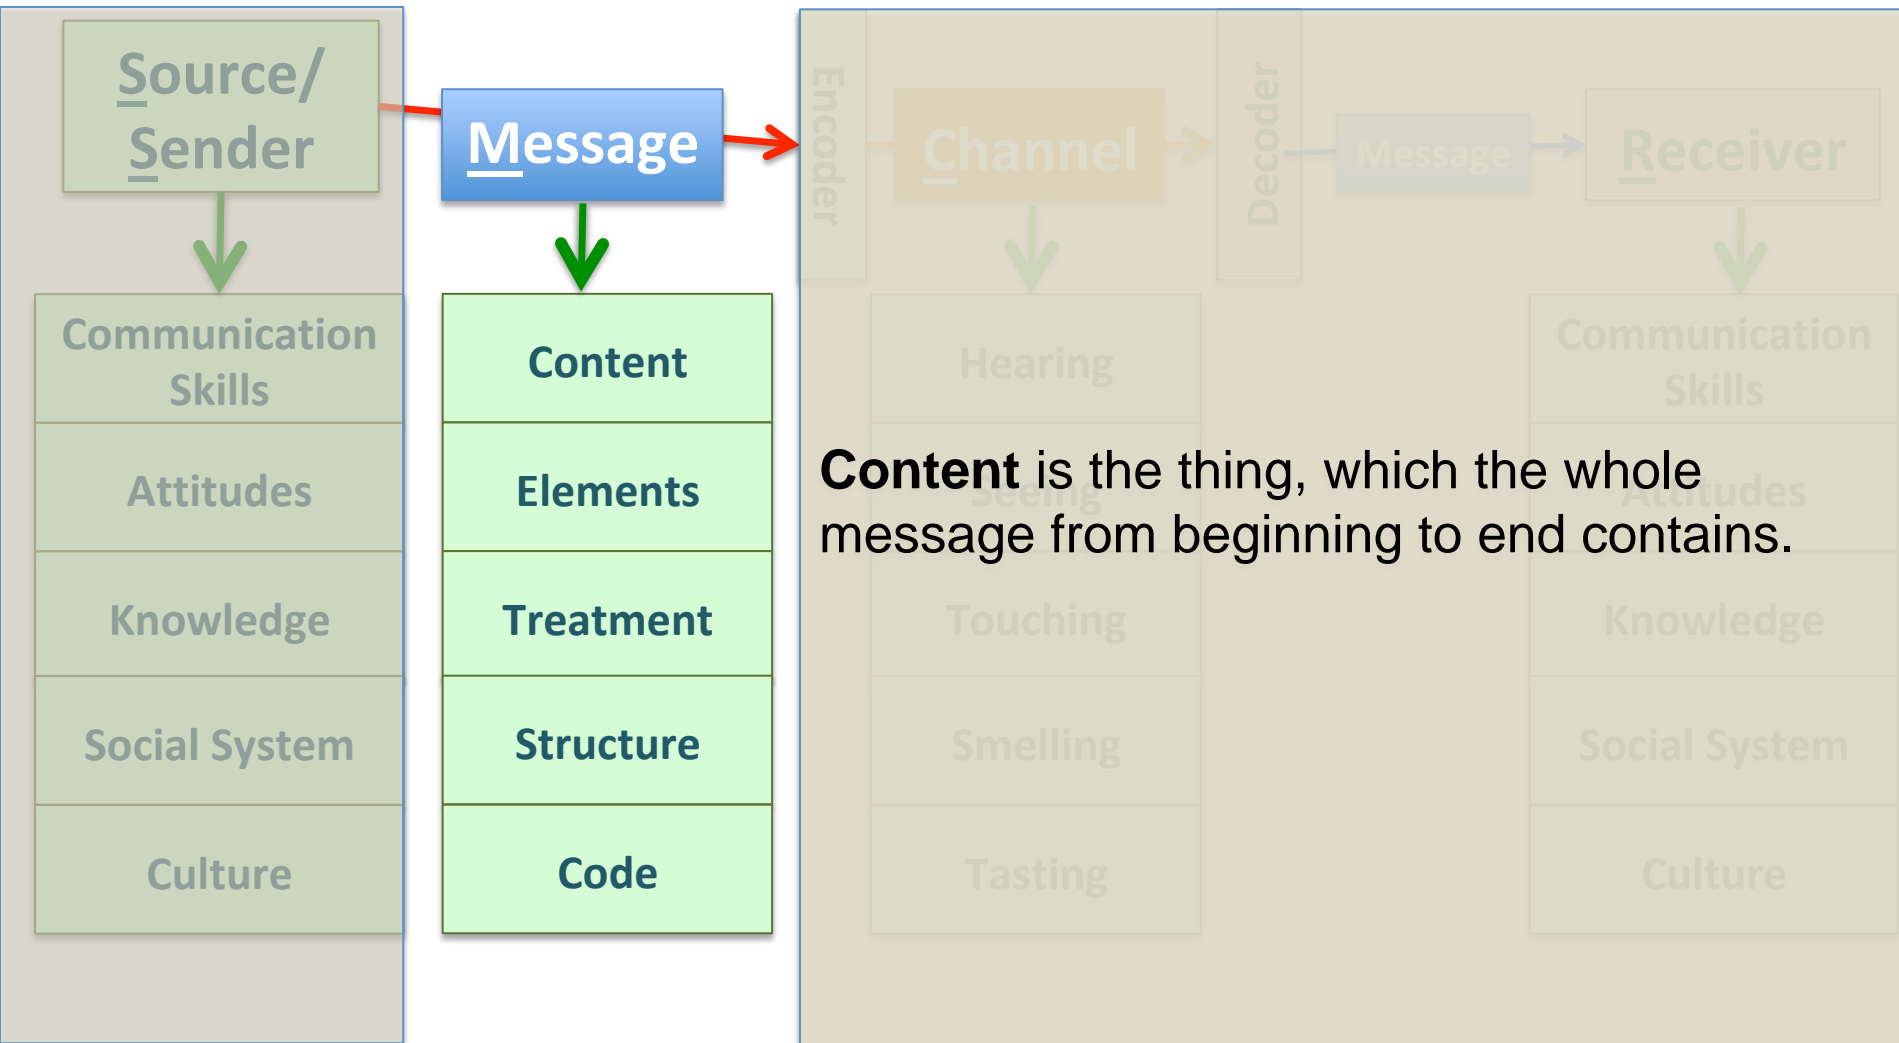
Source/ Sender

Communication Skills

Attitudes

Knowledge

Social System

Culture

Message

Content

Elements

Treatment

Structure

Code

Encoder

Channel

Decoder

Message

Receiver

Hearing

Seeing

Touching

Smelling

Tasting

Communication Skills

Attitudes

Knowledge

Social System

Culture

**Content** is the thing, which the whole message from beginning to end contains.